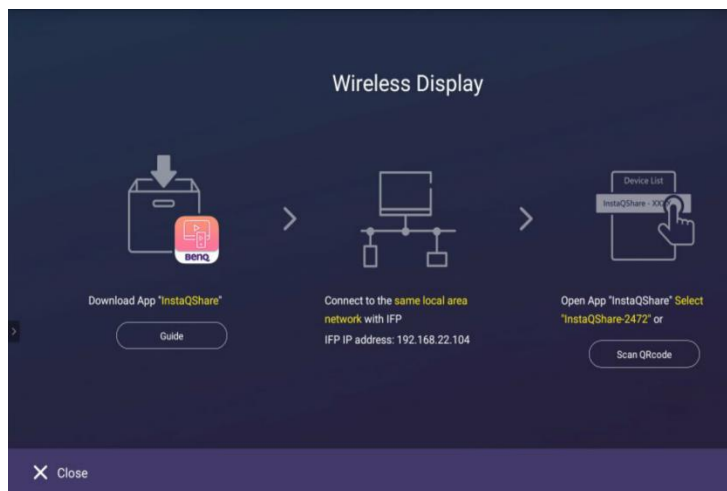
Wireless Display

BenQ

Download App "InstaQShare"

Guide

Connect to the same local area network with IFP

IFP IP address: 192.168.22.104

Device List

InstaQShare - XXX

Open App "InstaQShare" Select "InstaQShare-2472" or

Scan QRcode

Close